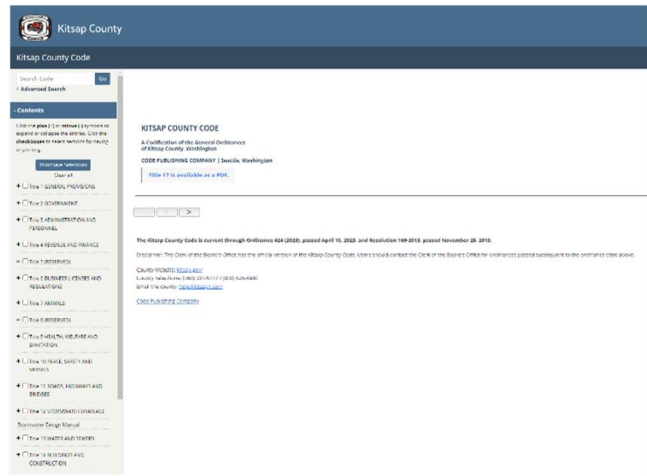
Kitsap County

Kitsap County Code

Search Code Go
› Advanced Search

- Contents

Click the plus (+) or minus (-) symbol to expand or collapse the entries. Click the checkboxes to select sections for saving or printing.

Print/Save Selection
Clear all

+ Title 1 GENERAL PROVISIONS
+ Title 2 GOVERNMENT
+ Title 3 ADMINISTRATION AND PERSONNEL
+ Title 4 REVENUE AND FINANCE
+ Title 5 (RESERVED)
+ Title 6 BUSINESS LICENSES AND REGULATIONS
+ Title 7 ANIMALS
+ Title 8 (RESERVED)
+ Title 9 HEALTH, WELFARE AND SANITATION
+ Title 10 PEACE, SAFETY AND MORALS
+ Title 11 ROADS, HIGHWAYS AND BRIDGES
+ Title 12 STORMWATER DRAINAGE
Stormwater Design Manual
+ Title 13 WATER AND SEWERS
+ Title 14 BUILDINGS AND CONSTRUCTION

KITSAP COUNTY CODE

A Codification of the General Ordinances of Kitsap County, Washington

CODE PUBLISHING COMPANY | Seattle, Washington

Title 17 is available as a PDF.

>

The Kitsap County Code is current through Ordinance 624 (2023), passed April 10, 2023, and Resolution 149-2013, passed November 25, 2013.

Disclaimer: The Clerk of the Board's Office has the official version of the Kitsap County Code. Users should contact the Clerk of the Board's Office for ordinances passed subsequent to the ordinance cited above.

County Website: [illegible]
County Telephone: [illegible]
Email the County: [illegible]

Code Publishing Company